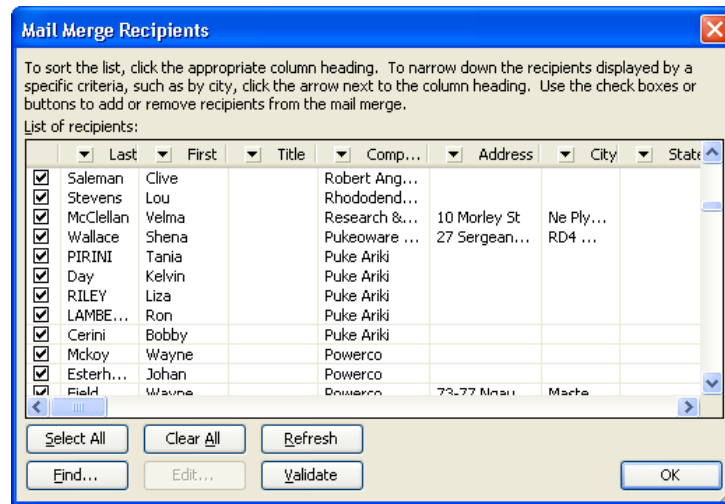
Mail Merge Recipients

To sort the list, click the appropriate column heading. To narrow down the recipients displayed by a specific criteria, such as by city, click the arrow next to the column heading. Use the check boxes or buttons to add or remove recipients from the mail merge.

List of recipients:

| | Last | First | Title | Comp... | Address | City | State |
|---|---|---|---|---|---|---|---|
| ☑ | Saleman | Clive | | Robert Ang... | | | |
| ☑ | Stevens | Lou | | Rhododend... | | | |
| ☑ | McClellan | Velma | | Research &... | 10 Morley St | Ne Ply... | |
| ☑ | Wallace | Shena | | Pukeoware ... | 27 Sergean... | RD4 ... | |
| ☑ | PIRINI | Tania | | Puke Ariki | | | |
| ☑ | Day | Kelvin | | Puke Ariki | | | |
| ☑ | RILEY | Liza | | Puke Ariki | | | |
| ☑ | LAMBE... | Ron | | Puke Ariki | | | |
| ☑ | Cerini | Bobby | | Puke Ariki | | | |
| ☑ | Mckoy | Wayne | | Powerco | | | |
| ☑ | Esterh... | Johan | | Powerco | | | |
| ☑ | Field | Wayne | | Powerco | 73-77 Ngau... | Maste... | |

Select All   Clear All   Refresh

Find...   Edit...   Validate   OK